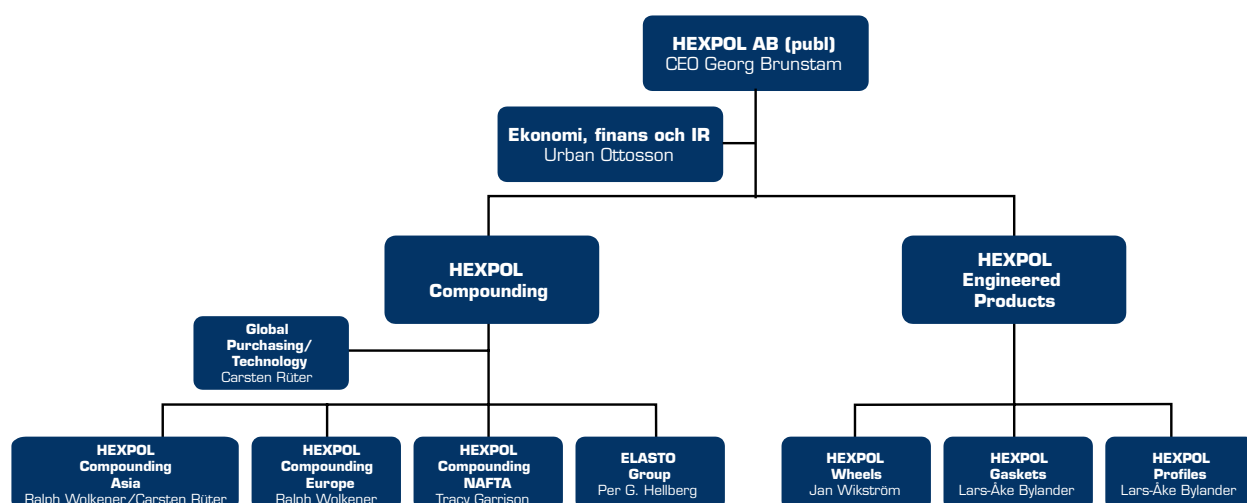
HEXPOL AB (publ)
CEO Georg Brunstam

Ekonomi, finans och IR
Urban Ottosson

HEXPOL Compounding

HEXPOL Engineered Products

Global Purchasing/ Technology
Carsten Rüter

HEXPOL Compounding Asia
Ralph Wolkener/Carsten Rüter

HEXPOL Compounding Europe
Ralph Wolkener

HEXPOL Compounding NAFTA
Tracy Garrison

ELASTO Group
Per G. Hellberg

HEXPOL Wheels
Jan Wikström

HEXPOL Gaskets
Lars-Åke Bylander

HEXPOL Profiles
Lars-Åke Bylander